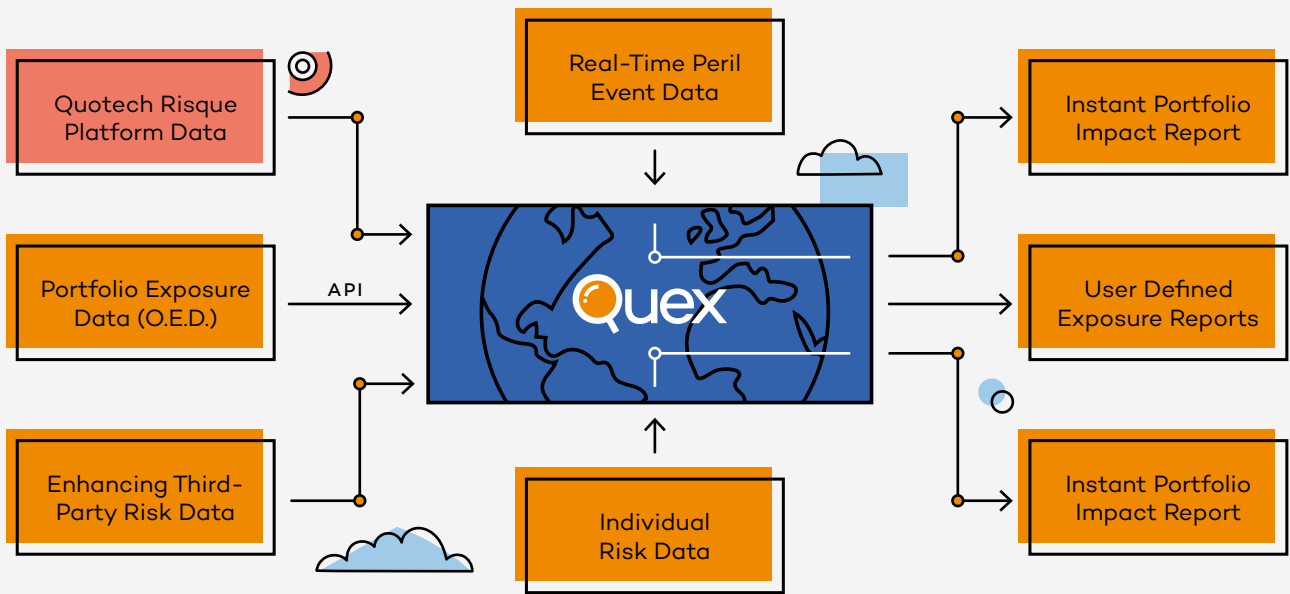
Quotech Risque Platform Data

Portfolio Exposure Data (O.E.D.)

API

Enhancing Third-Party Risk Data

Real-Time Peril Event Data

Quex

Individual Risk Data

Instant Portfolio Impact Report

User Defined Exposure Reports

Instant Portfolio Impact Report